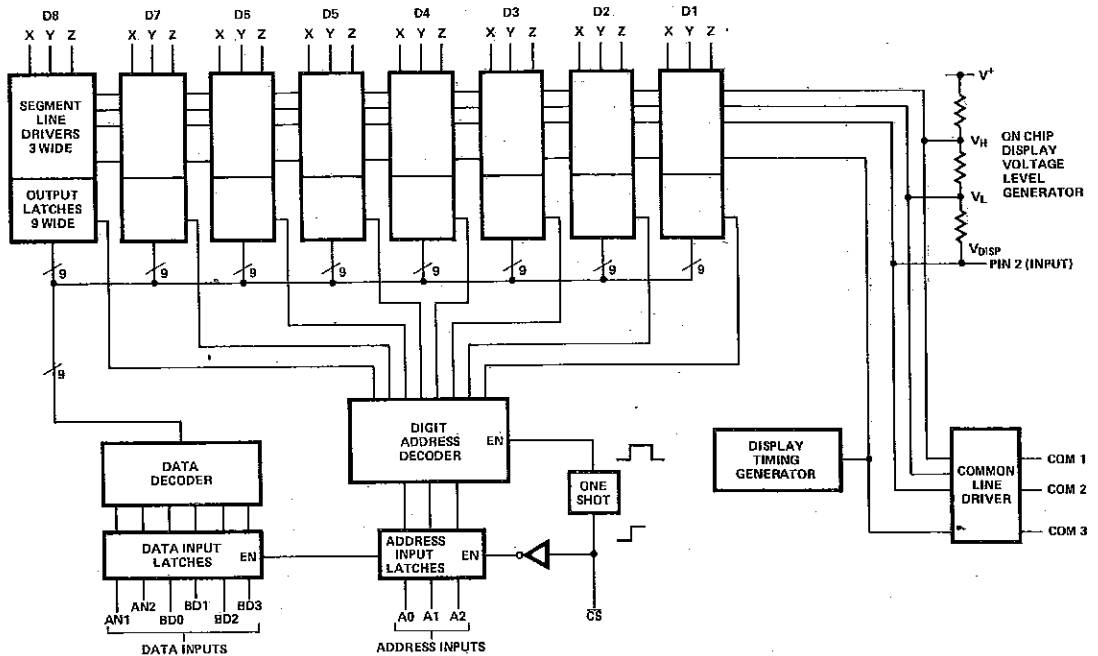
D8
X Y Z
D7
X Y Z
D6
X Y Z
D5
X Y Z
D4
X Y Z
D3
X Y Z
D2
X Y Z
D1
X Y Z

SEGMENT LINE DRIVERS 3 WIDE

OUTPUT LATCHES 9 WIDE

9
9
9
9
9
9
9
9
9

$V^+$
$V_H$
ON CHIP DISPLAY VOLTAGE LEVEL GENERATOR
$V_L$
$V_{DISP}$
PIN 2 (INPUT)

DIGIT ADDRESS DECODER
EN

DISPLAY TIMING GENERATOR

COMMON LINE DRIVER
COM 1
COM 2
COM 3

DATA DECODER

DATA INPUT LATCHES
EN

ADDRESS INPUT LATCHES
EN

ONE SHOT

AN1 AN2 BD0 BD1 BD2 BD3
DATA INPUTS

A0 A1 A2
ADDRESS INPUTS

$\overline{CS}$